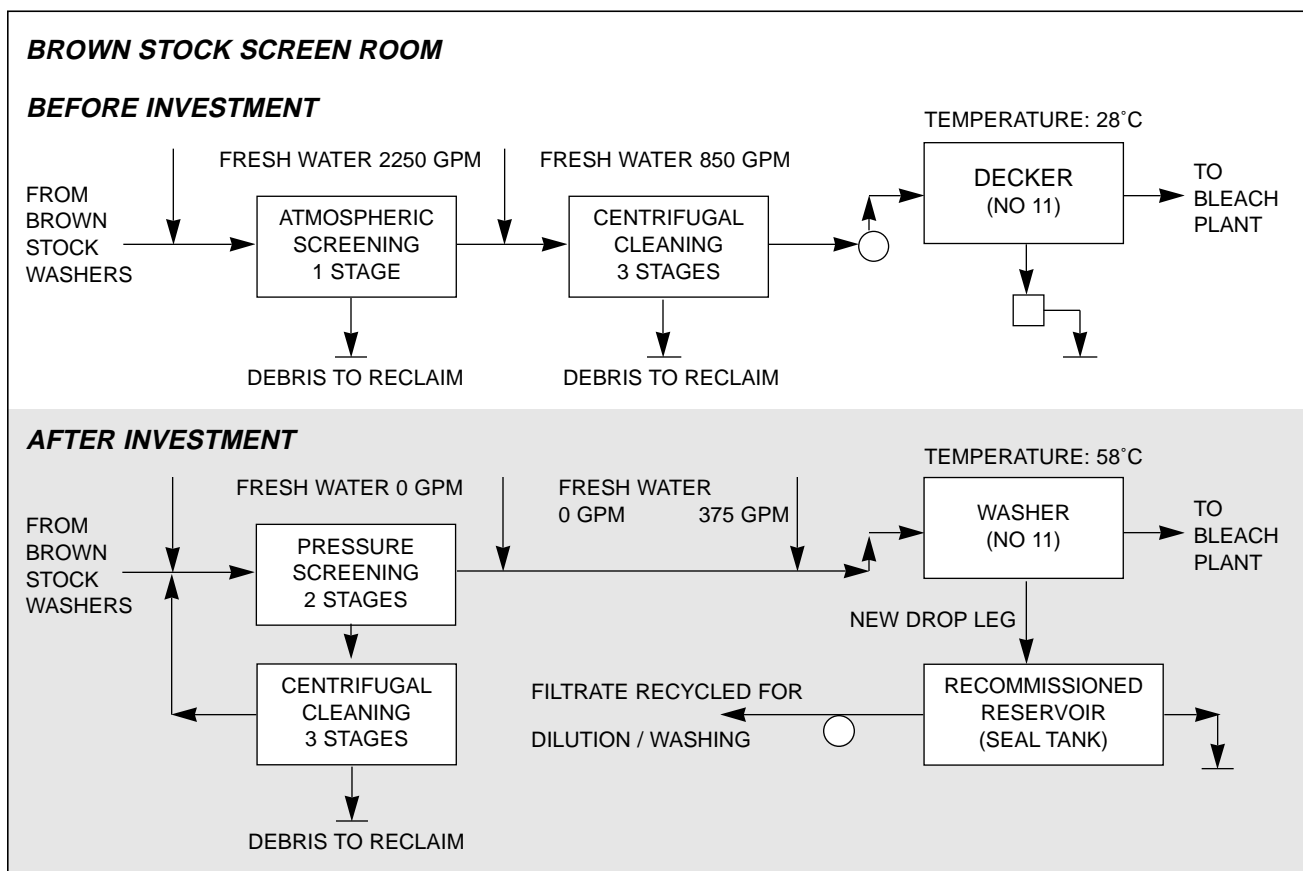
BROWN STOCK SCREEN ROOM

BEFORE INVESTMENT

TEMPERATURE: 28˚C

FRESH WATER 2250 GPM

FRESH WATER 850 GPM

FROM BROWN STOCK WASHERS

ATMOSPHERIC SCREENING 1 STAGE

CENTRIFUGAL CLEANING 3 STAGES

DECKER (NO 11)

TO BLEACH PLANT

DEBRIS TO RECLAIM

DEBRIS TO RECLAIM

AFTER INVESTMENT

TEMPERATURE: 58˚C

FRESH WATER 0 GPM

FRESH WATER 0 GPM 375 GPM

FROM BROWN STOCK WASHERS

PRESSURE SCREENING 2 STAGES

WASHER (NO 11)

TO BLEACH PLANT

NEW DROP LEG

CENTRIFUGAL CLEANING 3 STAGES

FILTRATE RECYCLED FOR DILUTION / WASHING

RECOMMISSIONED RESERVOIR (SEAL TANK)

DEBRIS TO RECLAIM